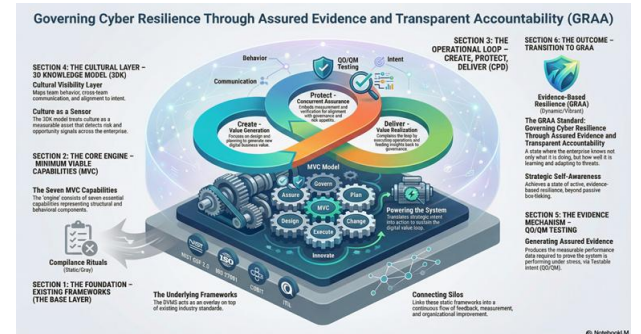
Governing Cyber Resilience Through Assured Evidence and Transparent Accountability (GRAA)

SECTION 4: THE CULTURAL LAYER – 3D KNOWLEDGE MODEL (3DK)

Cultural Visibility Layer
Maps team behavior, cross-team communication, and alignment to intent.

Culture as a Sensor
The 3DK model treats culture as a measurable asset that detects risk and opportunity signals across the enterprise.

SECTION 2: THE CORE ENGINE – MINIMUM VIABLE CAPABILITIES (MVC)

The Seven MVC Capabilities
The 'engine' consists of seven essential capabilities representing structural and behavioral components.

Compliance Rituals
(Static/Gray)

SECTION 1: THE FOUNDATION – EXISTING FRAMEWORKS (THE BASE LAYER)

Behavior
Communication
QO/QM Testing
Intent

Protect – Concurrent Assurance
Embeds measurement and verification for alignment with governance and risk appetite.

Create – Value Generation
Focuses on design and planning to generate new digital business value.

Deliver – Value Realization
Completes the loop by translating operations and feeding insights back to governance.

MVC Model
Assure
Govern
Plan
MVC
Design
Change
Execute
Innovate

Powering the System
Translates strategic intent into action across the digital value loop.

NIST
ISO
COBIT
ITIL

The Underlying Frameworks
The SVMS acts as an overlay on top of existing industry standards.

Connecting Silos
Links these static frameworks into a continuous flow of feedback, measurement, and organizational improvement.

SECTION 3: THE OPERATIONAL LOOP – CREATE, PROTECT, DELIVER (CPD)

SECTION 6: THE OUTCOME – TRANSITION TO GRAA

Evidence-Based Resilience (GRAA)
(Dynamic/Vibrant)

The GRAA Standard: Governing Cyber Resilience Through Assured Evidence and Transparent Accountability
A state where the enterprise knows not only what it is doing, but how well it is learning and adapting to threats.

Strategic Self-Awareness
Achieves a state of active, evidence-based resilience, beyond passive box-ticking.

SECTION 5: THE EVIDENCE MECHANISM – QO/QM TESTING

Generating Assured Evidence
Produces the measurable performance data required to prove the system is performing under stress, via Testable Intent (QO/QM).

NotebookLM